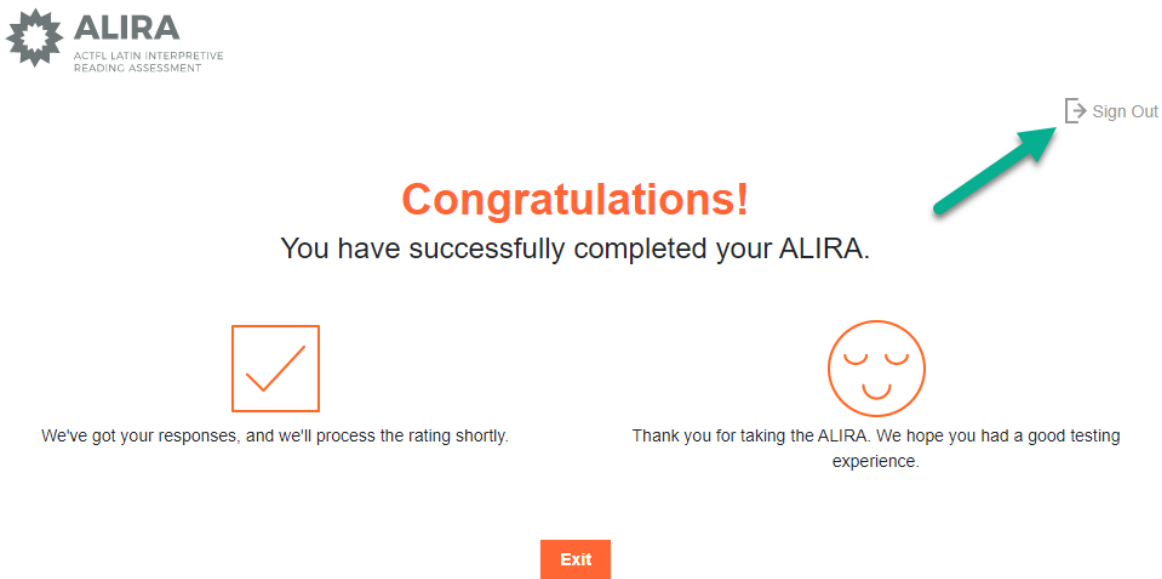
ALIRA
ACTFL LATIN INTERPRETIVE READING ASSESSMENT

Sign Out

Congratulations!
You have successfully completed your ALIRA.

We've got your responses, and we'll process the rating shortly.

Thank you for taking the ALIRA. We hope you had a good testing experience.

Exit